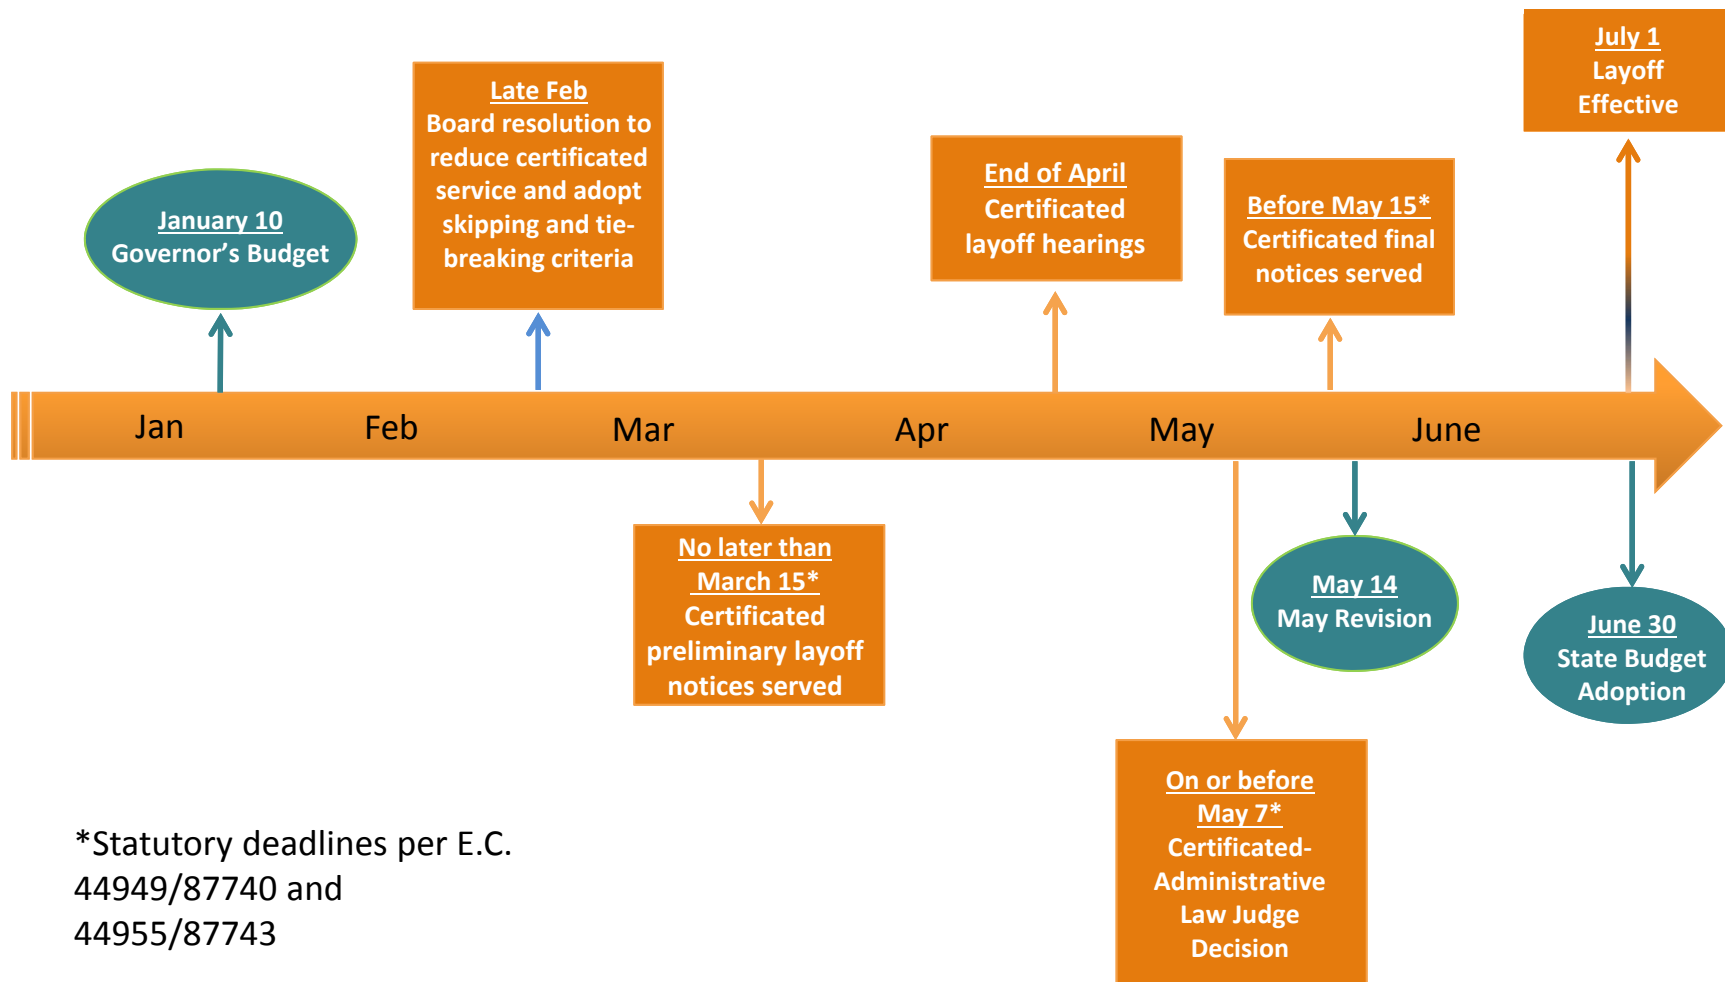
July 1
Layoff Effective

Late Feb
Board resolution to reduce certificated service and adopt skipping and tie-breaking criteria

January 10
Governor's Budget

End of April
Certificated layoff hearings

Before May 15*
Certificated final notices served

Jan Feb Mar Apr May June

No later than March 15*
Certificated preliminary layoff notices served

May 14
May Revision

June 30
State Budget Adoption

On or before May 7*
Certificated-Administrative Law Judge Decision

*Statutory deadlines per E.C. 44949/87740 and 44955/87743